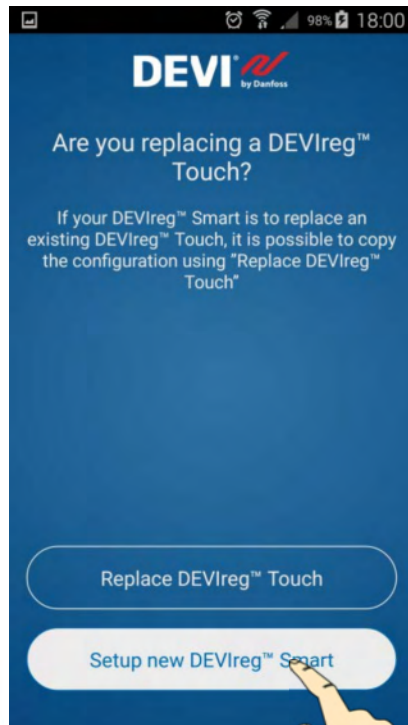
98% 18:00

DEVI by Danfoss

Are you replacing a DEVIreg™ Touch?

If your DEVIreg™ Smart is to replace an existing DEVIreg™ Touch, it is possible to copy the configuration using "Replace DEVIreg™ Touch"

Replace DEVIreg™ Touch

Setup new DEVIreg™ Smart